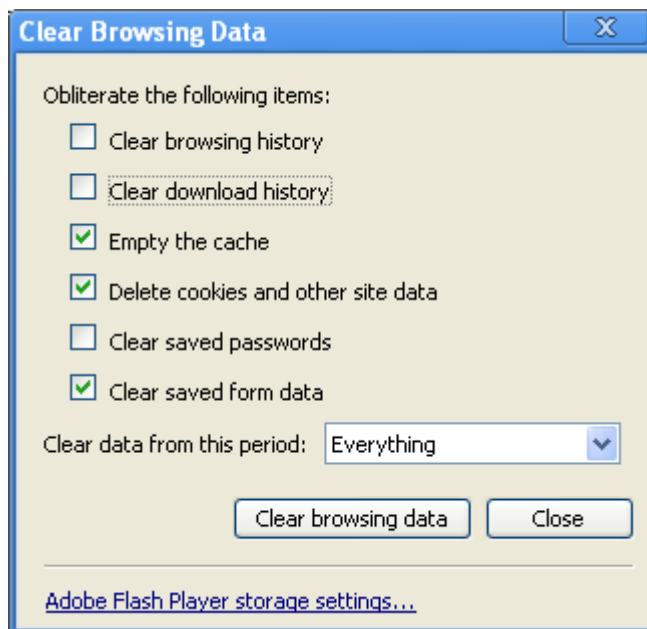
Clear Browsing Data

Obliterate the following items:

Clear browsing history

Clear download history

Empty the cache

Delete cookies and other site data

Clear saved passwords

Clear saved form data

Clear data from this period: Everything

Clear browsing data

Close

Adobe Flash Player storage settings...